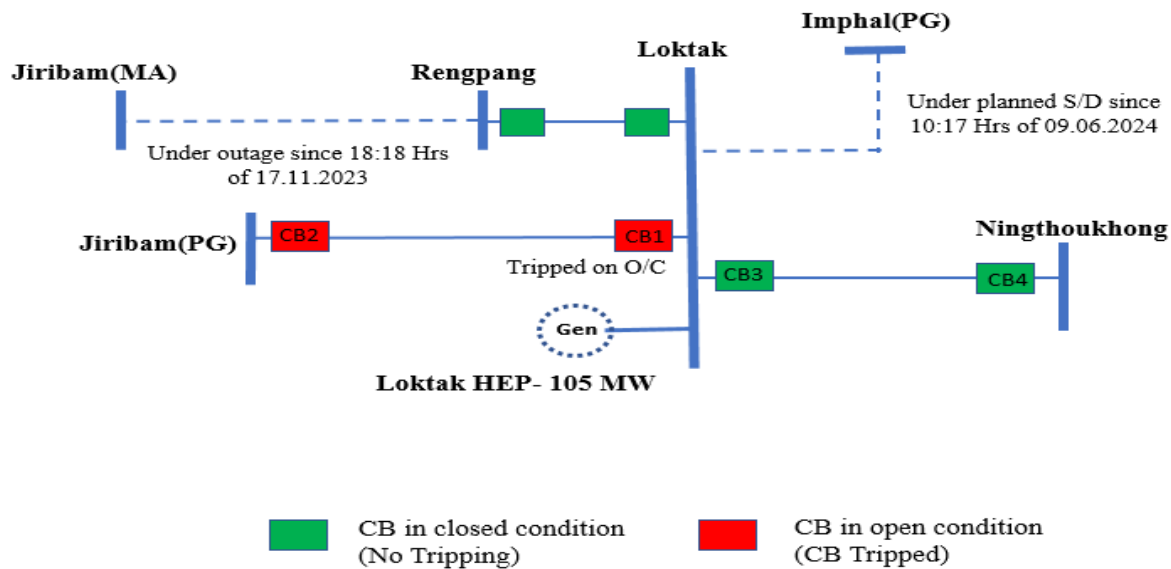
Imphal(PG)

Loktak

Jiribam(MA)

Rengpang

Under planned S/D since 10:17 Hrs of 09.06.2024

Under outage since 18:18 Hrs of 17.11.2023

Ningthoukhong

Jiribam(PG)

CB2

CB1

Tripped on O/C

CB3

CB4

Gen

Loktak HEP- 105 MW

CB in closed condition (No Tripping)

CB in open condition (CB Tripped)